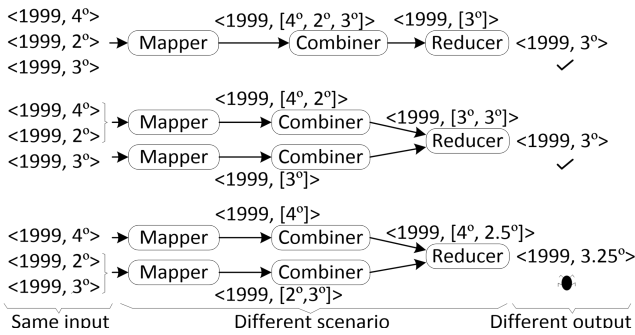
<1999, 4º>
<1999, 2º>
<1999, 3º>
Mapper
<1999, [4º, 2º, 3º]>
Combiner
<1999, [3º]>
Reducer
<1999, 3º>
✓

<1999, 4º>
<1999, 2º>
<1999, 3º>
Mapper
Mapper
<1999, [4º, 2º]>
Combiner
Combiner
<1999, [3º]>
<1999, [3º, 3º]>
Reducer
<1999, 3º>
✓

<1999, 4º>
<1999, 2º>
<1999, 3º>
Mapper
Mapper
<1999, [4º]>
Combiner
Combiner
<1999, [2º,3º]>
<1999, [4º, 2.5º]>
Reducer
<1999, 3.25º>

Same input
Different scenario
Different output